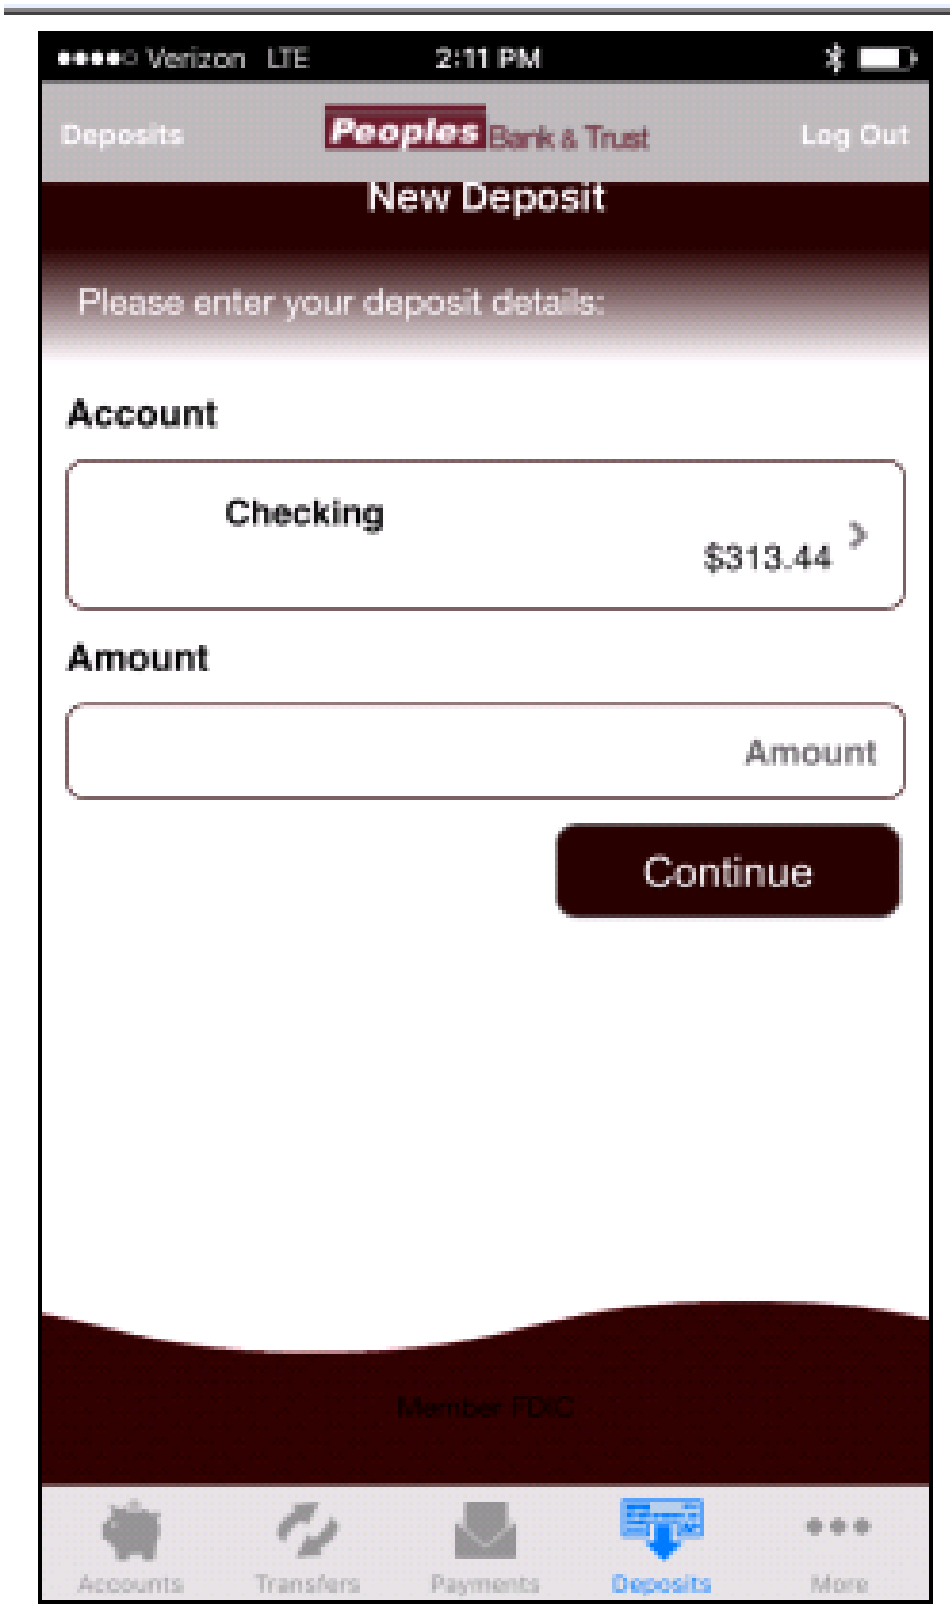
●●●●○ Verizon LTE 2:11 PM

Deposits Peoples Bank & Trust Log Out

New Deposit

Please enter your deposit details:

Account

Checking

$313.44

Amount

Amount

Continue

Member FDIC

Accounts Transfers Payments Deposits More